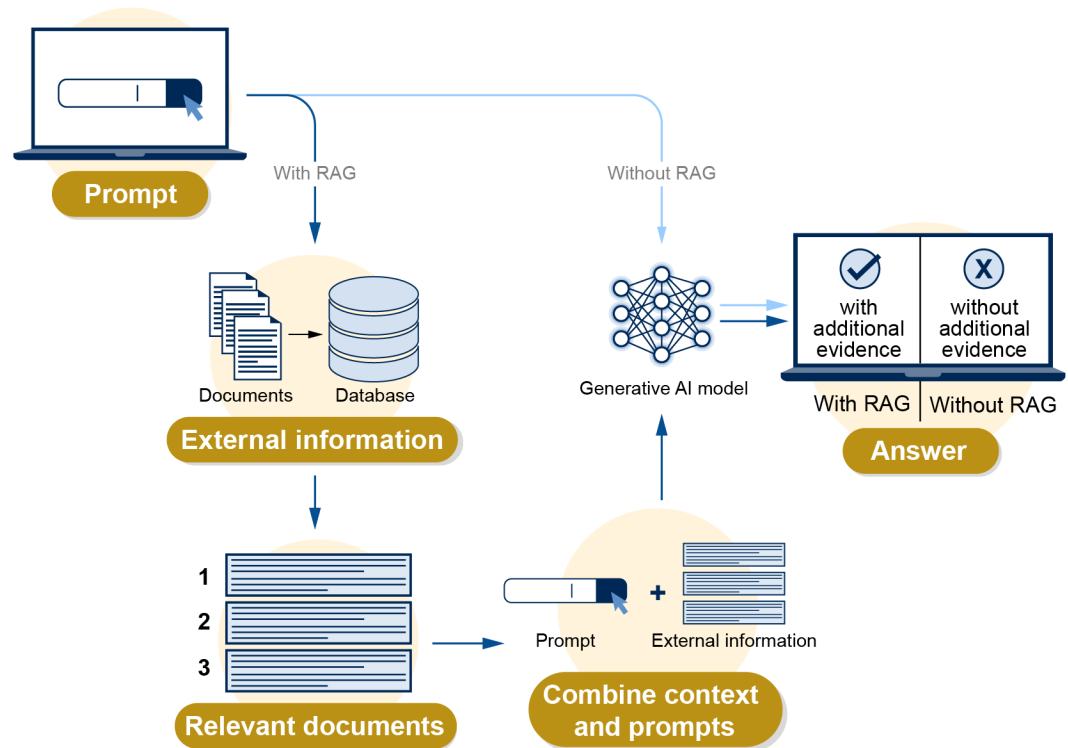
Prompt

With RAG

Without RAG

Documents

Database

External information

Generative AI model

with additional evidence

without additional evidence

With RAG

Without RAG

Answer

1

2

3

Relevant documents

Prompt

+

External information

Combine context and prompts